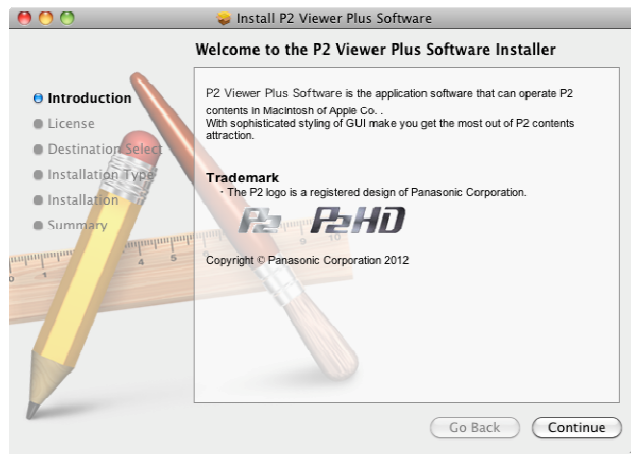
Install P2 Viewer Plus Software

Welcome to the P2 Viewer Plus Software Installer

Introduction
License
Destination Select
Installation Type
Installation
Summary

P2 Viewer Plus Software is the application software that can operate P2 contents in Macintosh of Apple Co. .
With sophisticated styling of GUI make you get the most out of P2 contents attraction.

Trademark
・The P2 logo is a registered design of Panasonic Corporation.

P2 P2HD

Copyright © Panasonic Corporation 2012

Go Back
Continue